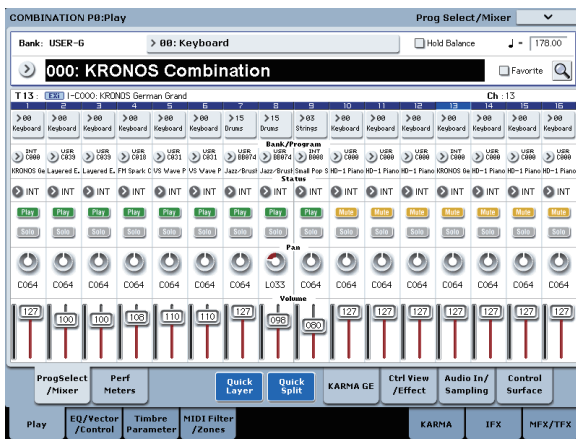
COMBINATION P0:Play

Prog Select/Mixer

Bank: USER-G

> 00: Keyboard

Hold Balance

♩ = 178.00

000: KRONOS Combination

Favorite

T13 : EXi I-C000: KRONOS German Grand

Ch : 13

| 1 | 2 | 3 | 4 | 5 | 6 | 7 | 8 | 9 | 10 | 11 | 12 | 13 | 14 | 15 | 16 |
|---|---|---|---|---|---|---|---|---|---|---|---|---|---|---|---|
| >00 Keyboard | >00 Keyboard | >00 Keyboard | >00 Keyboard | >00 Keyboard | >00 Keyboard | >15 Drums | >15 Drums | >03 Strings | >00 Keyboard | >00 Keyboard | >00 Keyboard | >00 Keyboard | >00 Keyboard | >00 Keyboard | >00 Keyboard |
| INT C000 | USR C039 | USR C039 | USR C018 | USR C031 | USR C031 | USR B8074 | USR B8074 | INT B008 | USR C000 | USR C000 | USR C000 | INT C000 | USR C000 | USR C000 | USR C000 |
| KRONOS Ge | Layered E. | Layered E. | FM Spark C | VS Wave P | VS Wave P | Jazz/Brush | Jazz/Brush | Small Pop S | HD-1 Piano | HD-1 Piano | HD-1 Piano | KRONOS Ge | HD-1 Piano | HD-1 Piano | HD-1 Piano |
| INT | INT | INT | INT | INT | INT | INT | INT | INT | INT | INT | INT | INT | INT | INT | INT |
| Play | Play | Play | Play | Play | Play | Play | Play | Play | Mute | Mute | Mute | Mute | Mute | Mute | Mute |
| Solo | Solo | Solo | Solo | Solo | Solo | Solo | Solo | Solo | Solo | Solo | Solo | Solo | Solo | Solo | Solo |
| C064 | C064 | C064 | C064 | C064 | C064 | C064 | L033 | C064 | C064 | C064 | C064 | C064 | C064 | C064 | C064 |
| 127 | 100 | 100 | 108 | 110 | 110 | 127 | 098 | 080 | 127 | 127 | 127 | 127 | 127 | 127 | 127 |

Bank/Program
Status
Pan
Volume

ProgSelect /Mixer | Perf Meters | Quick Layer | Quick Split | KARMA GE | Ctrl View /Effect | Audio In/ Sampling | Control Surface

Play | EQ/Vector /Control | Timbre Parameter | MIDI Filter /Zones | KARMA | IFX | MFX/TFX